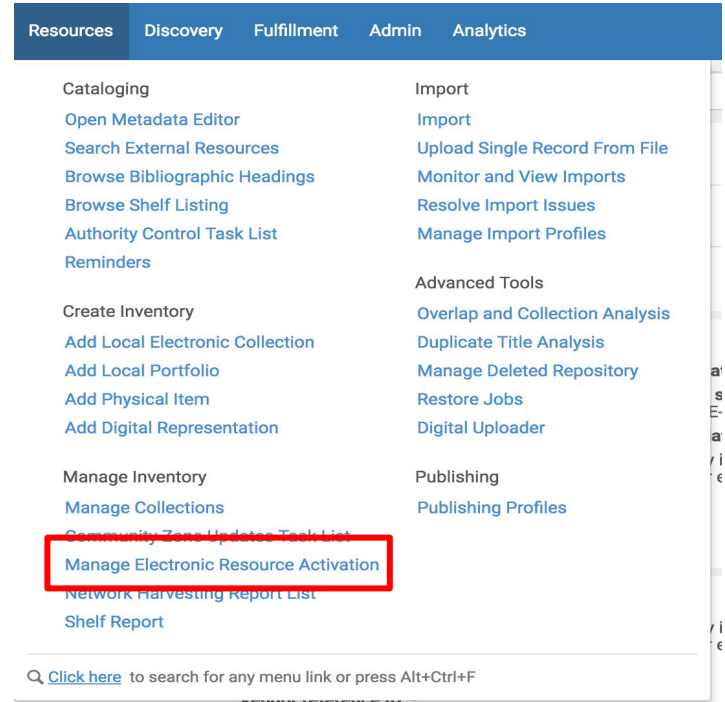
Resources Discovery Fulfillment Admin Analytics

Cataloging
Open Metadata Editor
Search External Resources
Browse Bibliographic Headings
Browse Shelf Listing
Authority Control Task List
Reminders

Create Inventory
Add Local Electronic Collection
Add Local Portfolio
Add Physical Item
Add Digital Representation

Manage Inventory
Manage Collections
Community Zone Updates Task List
Manage Electronic Resource Activation
Network Harvesting Report List
Shelf Report

Import
Import
Upload Single Record From File
Monitor and View Imports
Resolve Import Issues
Manage Import Profiles

Advanced Tools
Overlap and Collection Analysis
Duplicate Title Analysis
Manage Deleted Repository
Restore Jobs
Digital Uploader

Publishing
Publishing Profiles

Click here to search for any menu link or press Alt+Ctrl+F